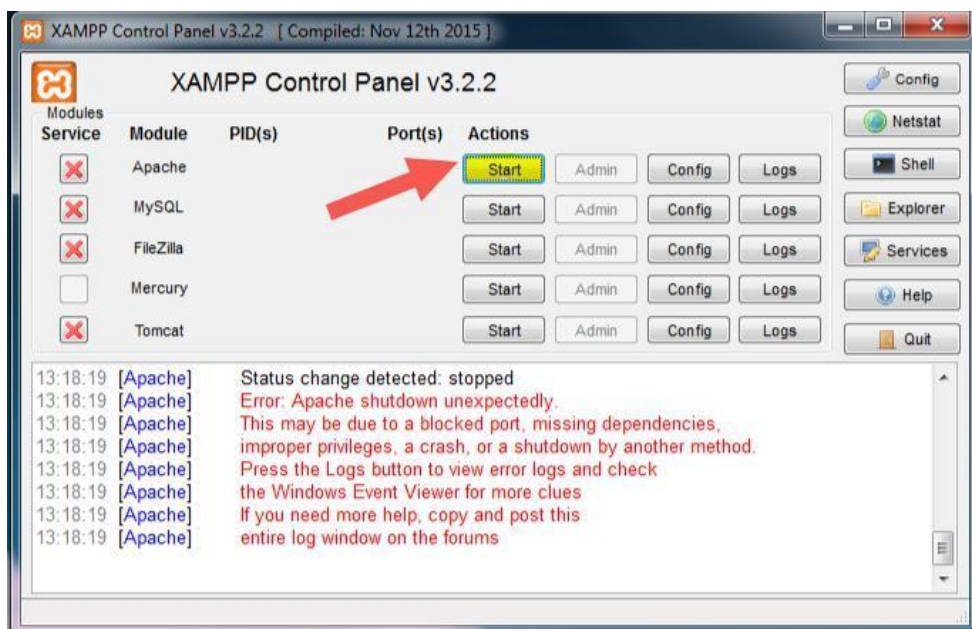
XAMPP Control Panel v3.2.2 [ Compiled: Nov 12th 2015 ]

XAMPP Control Panel v3.2.2

Config
Netstat
Shell
Explorer
Services
Help
Quit

Modules

| Service | Module | PID(s) | Port(s) | Actions | | | |
|---|---|---|---|---|---|---|---|
| | Apache | | | Start | Admin | Config | Logs |
| | MySQL | | | Start | Admin | Config | Logs |
| | FileZilla | | | Start | Admin | Config | Logs |
| | Mercury | | | Start | Admin | Config | Logs |
| | Tomcat | | | Start | Admin | Config | Logs |

13:18:19 [Apache] Status change detected: stopped
13:18:19 [Apache] Error: Apache shutdown unexpectedly.
13:18:19 [Apache] This may be due to a blocked port, missing dependencies,
13:18:19 [Apache] improper privileges, a crash, or a shutdown by another method.
13:18:19 [Apache] Press the Logs button to view error logs and check
13:18:19 [Apache] the Windows Event Viewer for more clues
13:18:19 [Apache] If you need more help, copy and post this
13:18:19 [Apache] entire log window on the forums